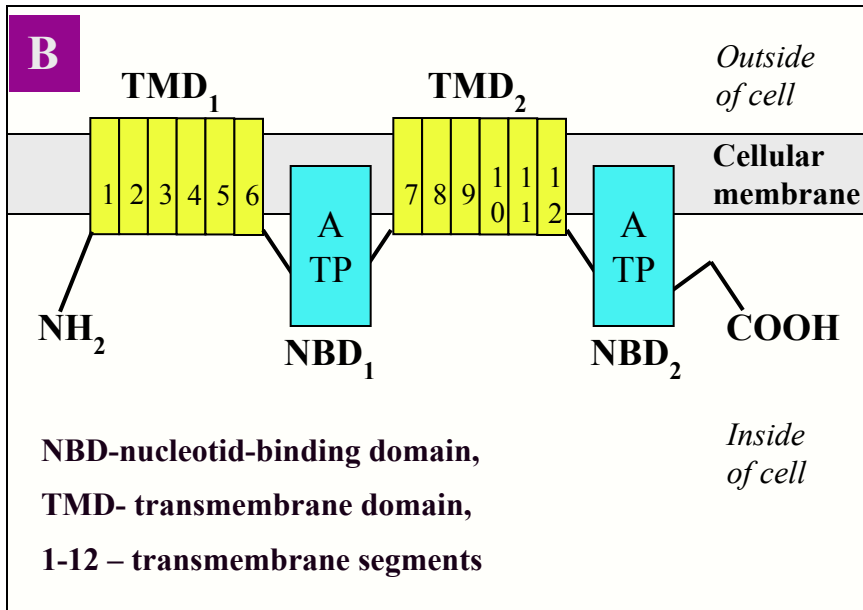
B

$TMD_1$

$TMD_2$

Outside of cell

Cellular membrane

1 2 3 4 5 6

A TP

7 8 9 10 11 12

A TP

$NH_2$

$NBD_1$

$NBD_2$

COOH

Inside of cell

NBD-nucleotid-binding domain,

TMD- transmembrane domain,

1-12 – transmembrane segments